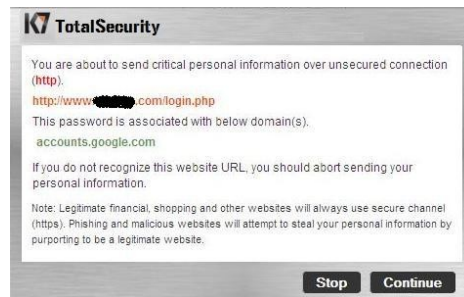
K7 TotalSecurity

You are about to send critical personal information over unsecured connection (http).

http://www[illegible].com/login.php

This password is associated with below domain(s).

accounts.google.com

If you do not recognize this website URL, you should abort sending your personal information.

Note: Legitimate financial, shopping and other websites will always use secure channel (https). Phishing and malicious websites will attempt to steal your personal information by purporting to be a legitimate website.

Stop Continue